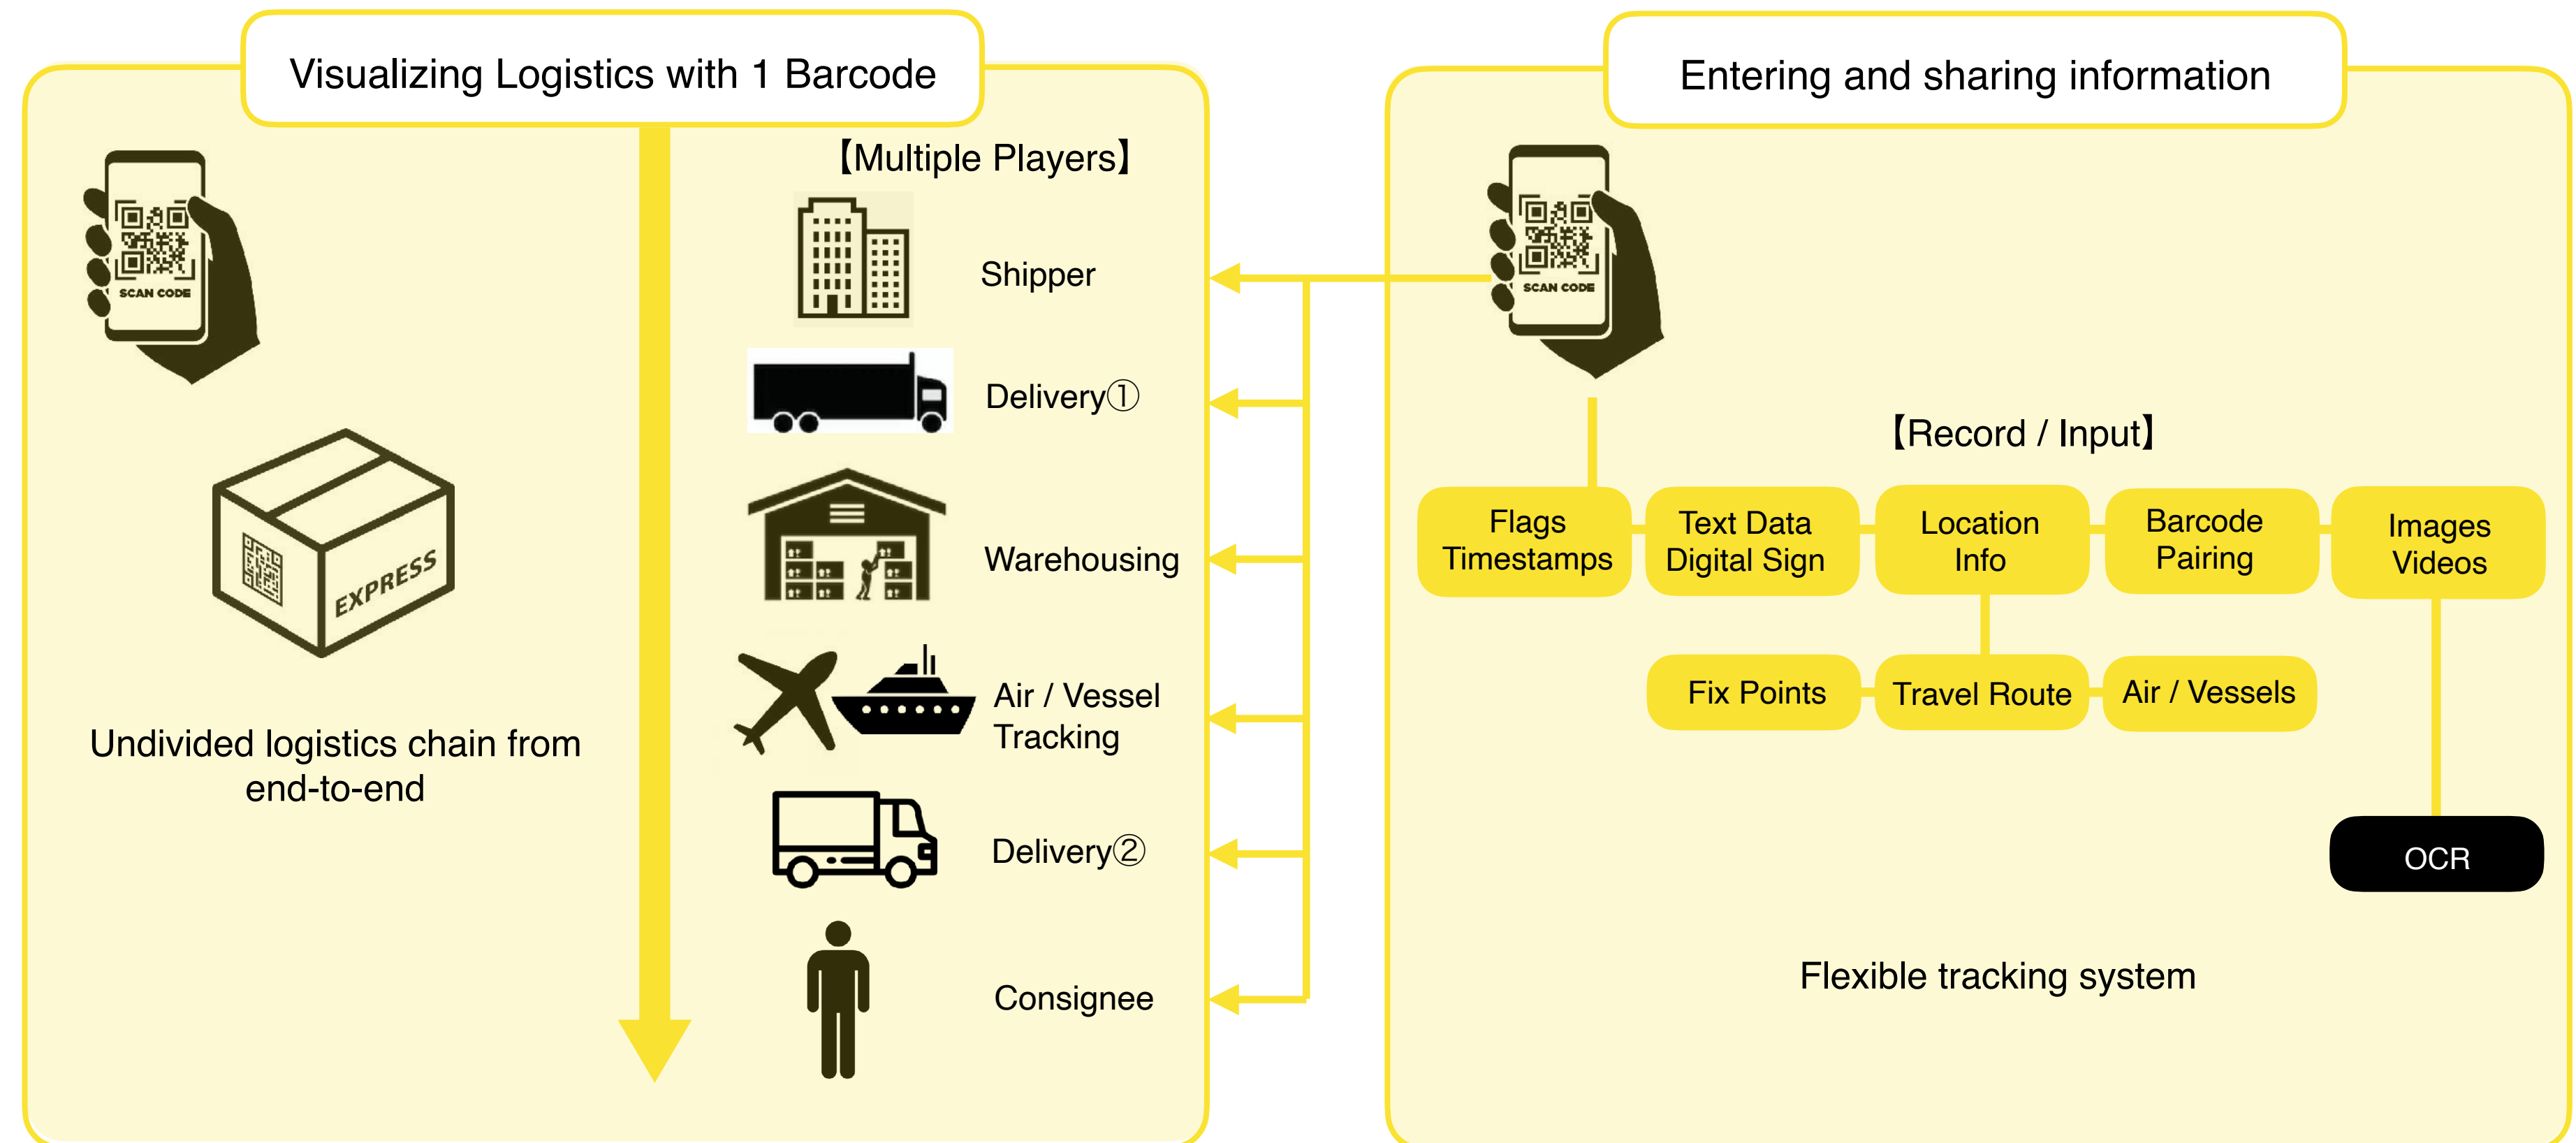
Visualizing Logistics with 1 Barcode

SCAN CODE

EXPRESS

Undivided logistics chain from end-to-end

【Multiple Players】

Shipper

Delivery①

Warehousing

Air / Vessel Tracking

Delivery②

Consignee

Entering and sharing information

SCAN CODE

【Record / Input】

Flags Timestamps

Text Data Digital Sign

Location Info

Barcode Pairing

Images Videos

Fix Points

Travel Route

Air / Vessels

OCR

Flexible tracking system